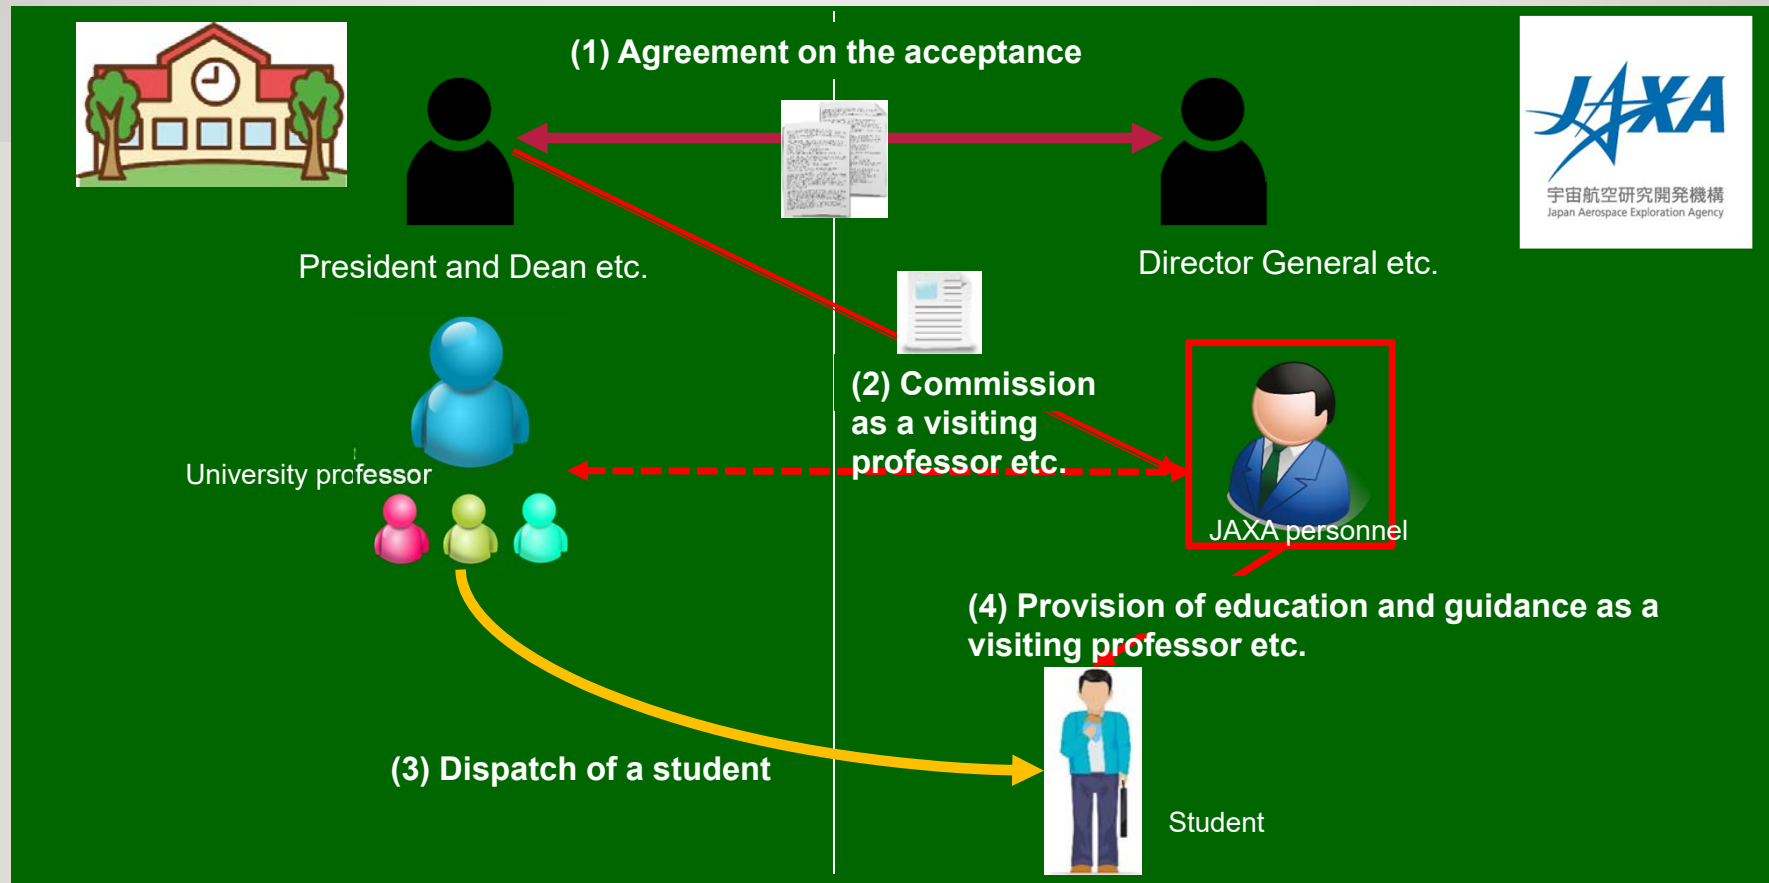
(1) Agreement on the acceptance

JAXA
宇宙航空研究開発機構
Japan Aerospace Exploration Agency

President and Dean etc.

Director General etc.

(2) Commission as a visiting professor etc.

University professor

JAXA personnel

(4) Provision of education and guidance as a visiting professor etc.

(3) Dispatch of a student

Student